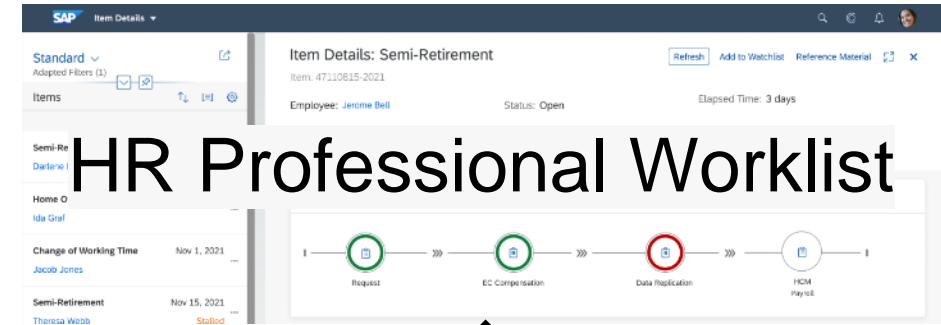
SAP Item Details

Standard
Adapted Filters (1)

Items

Semi-Re
Darlene

Home O
Ida Graf

Change of Working Time Nov 1, 2021
Jacob Jones

Semi-Retirement Nov 15, 2021
Theresa Webb Stalled

Item Details: Semi-Retirement
Item: 47110815-2021

Refresh Add to Watchlist Reference Material

Employee: Jerome Bell Status: Open Elapsed Time: 3 days

HR Professional Worklist

Request EC Compensation Data Replication HCM Payroll